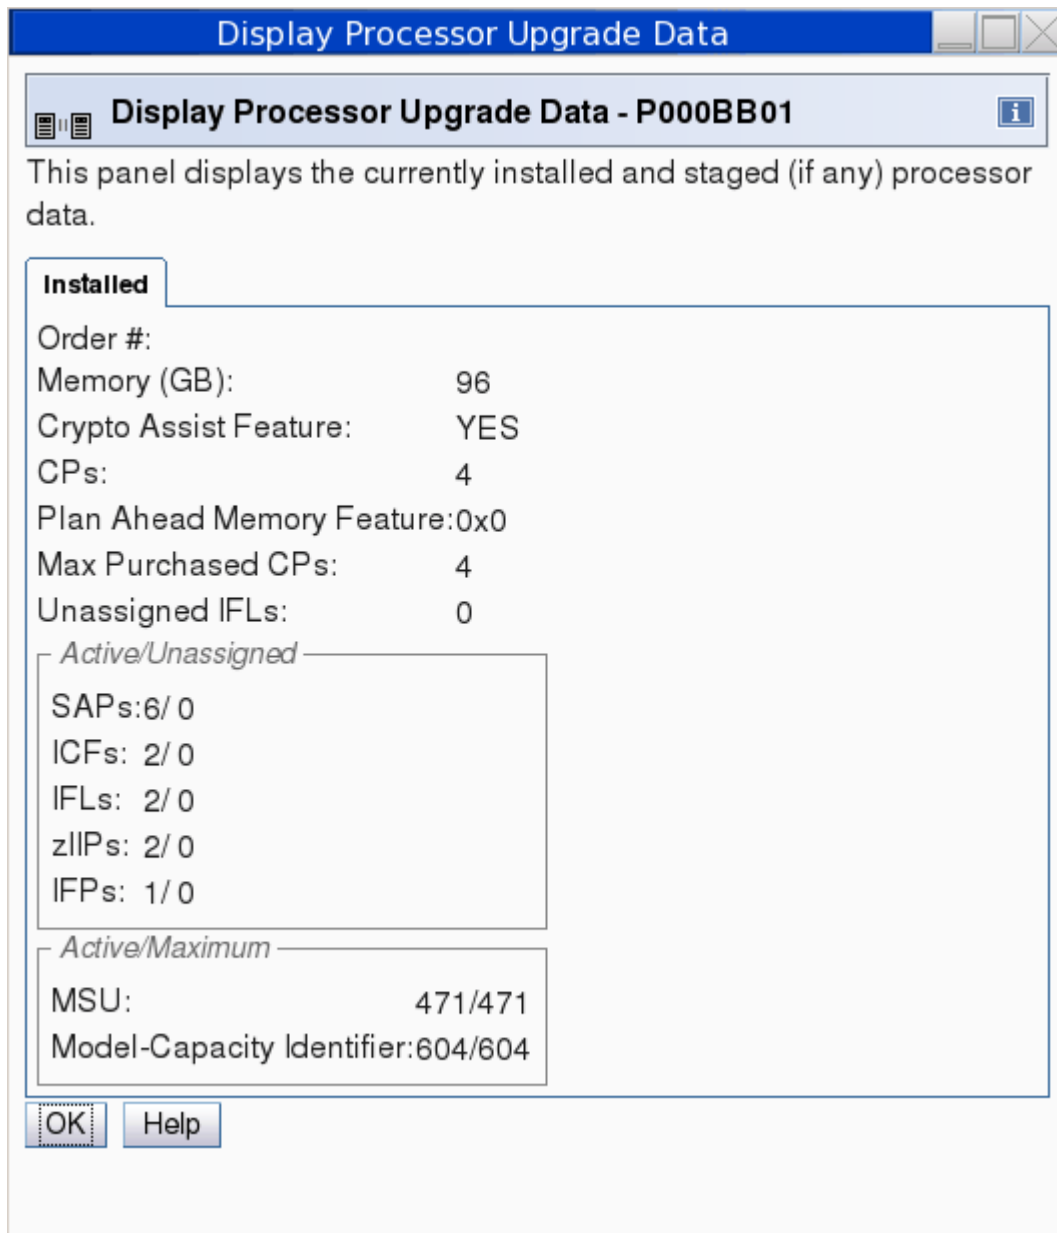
Display Processor Upgrade Data

Display Processor Upgrade Data - P000BB01

This panel displays the currently installed and staged (if any) processor data.

Installed

Order #:
Memory (GB): 96
Crypto Assist Feature: YES
CPs: 4
Plan Ahead Memory Feature: 0x0
Max Purchased CPs: 4
Unassigned IFLs: 0

Active/Unassigned
SAPs: 6/ 0
ICFs: 2/ 0
IFLs: 2/ 0
zIIPs: 2/ 0
IFPs: 1/ 0

Active/Maximum
MSU: 471/471
Model-Capacity Identifier: 604/604

OK Help